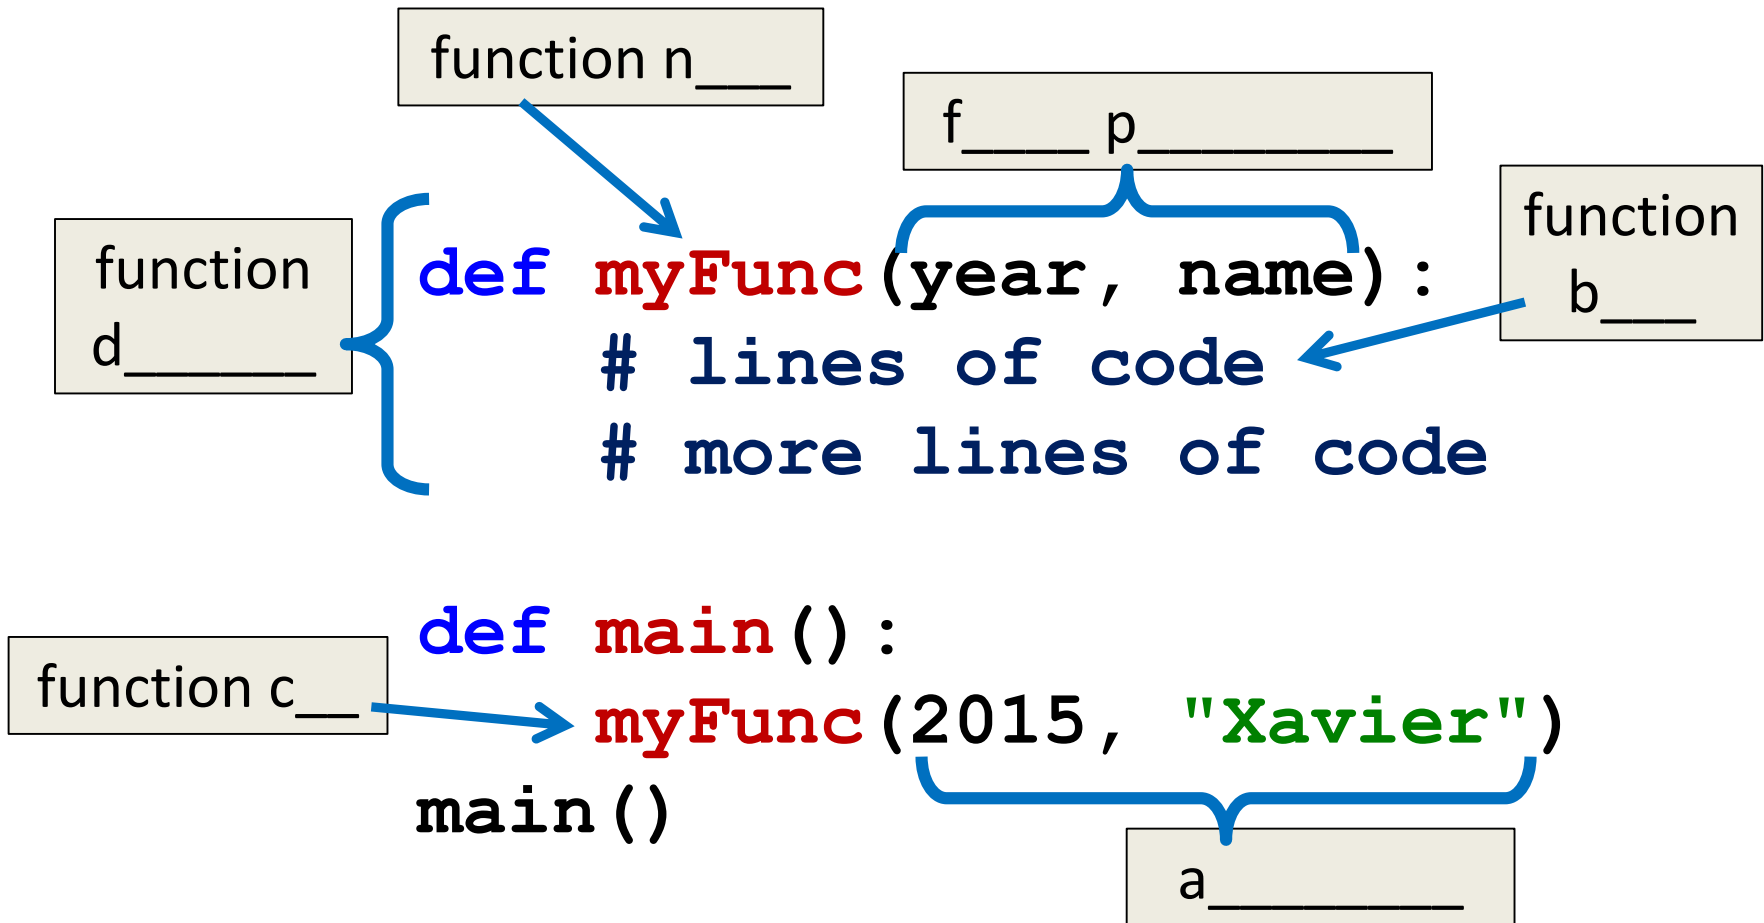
function n___

f____ p_________

function d_______

def myFunc(year, name):
    # lines of code
    # more lines of code

function b___

def main():
    myFunc(2015, "Xavier")
main()

function c__

a_________